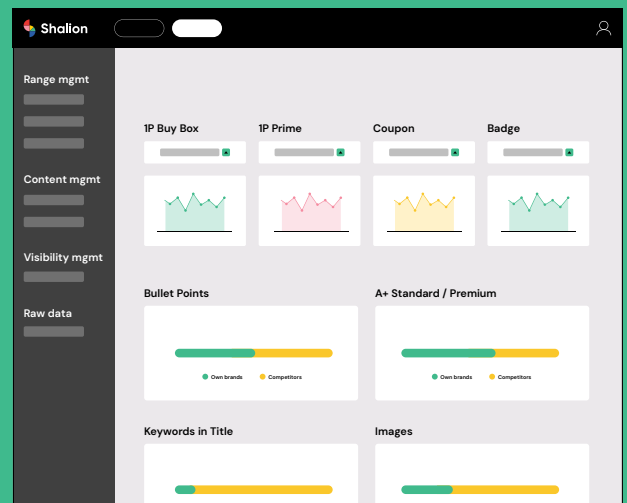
Shalion

Range mgmt

Content mgmt

Visibility mgmt

Raw data

1P Buy Box

1P Prime

Coupon

Badge

Bullet Points

Own brands

Competitors

A+ Standard / Premium

Own brands

Competitors

Keywords in Title

Images